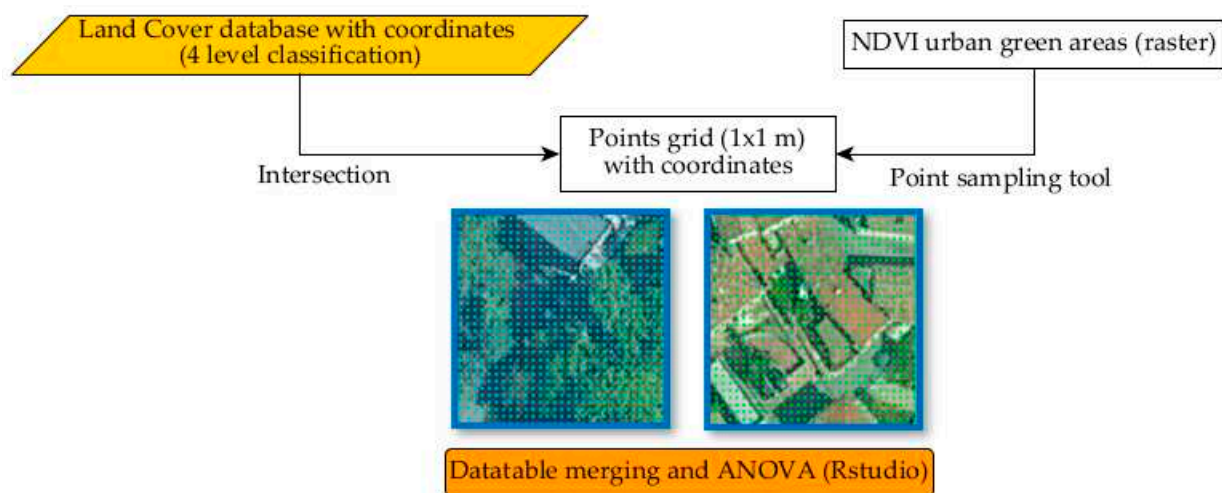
Land Cover database with coordinates (4 level classification)

NDVI urban green areas (raster)

Points grid (1x1 m) with coordinates

Intersection

Point sampling tool

Datatable merging and ANOVA (Rstudio)